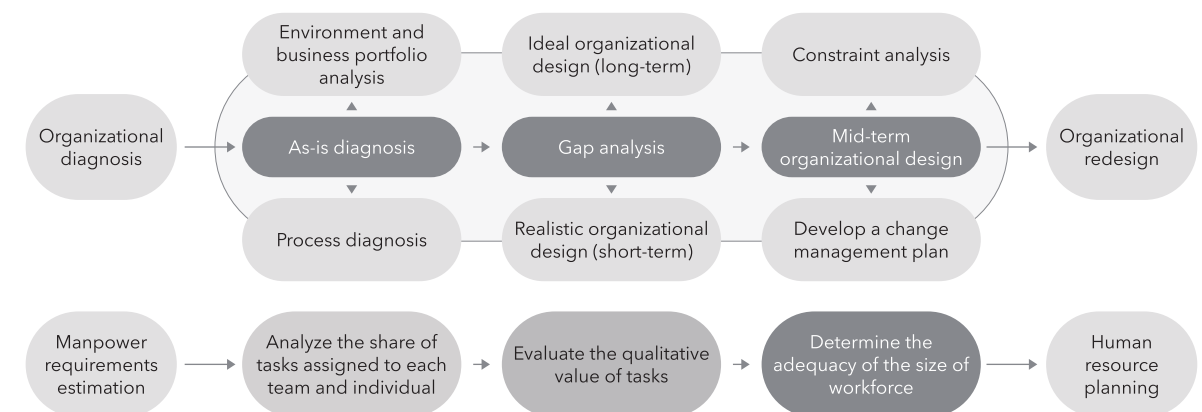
Environment and business portfolio analysis

Ideal organizational design (long-term)

Constraint analysis

Organizational diagnosis

As-is diagnosis

Gap analysis

Mid-term organizational design

Organizational redesign

Process diagnosis

Realistic organizational design (short-term)

Develop a change management plan

Manpower requirements estimation

Analyze the share of tasks assigned to each team and individual

Evaluate the qualitative value of tasks

Determine the adequacy of the size of workforce

Human resource planning